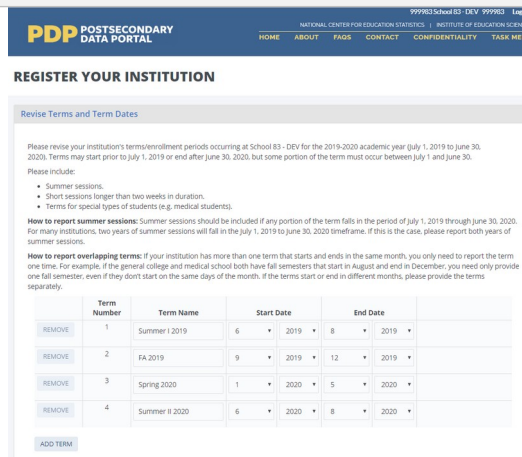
999983 School 83 - DEV 999983 Lo

PDP POSTSECONDARY DATA PORTAL

NATIONAL CENTER FOR EDUCATION STATISTICS | INSTITUTE OF EDUCATION SCIEN

HOME ABOUT FAQS CONTACT CONFIDENTIALITY TASK ME

REGISTER YOUR INSTITUTION

Revise Terms and Term Dates

Please revise your institution's terms/enrollment periods occurring at School 83 - DEV for the 2019-2020 academic year (July 1, 2019 to June 30, 2020). Terms may start prior to July 1, 2019 or end after June 30, 2020, but some portion of the term must occur between July 1 and June 30.

Please include:

- Summer sessions.
- Short sessions longer than two weeks in duration.
- Terms for special types of students (e.g. medical students).

**How to report summer sessions:** Summer sessions should be included if any portion of the term falls in the period of July 1, 2019 through June 30, 2020. For many institutions, two years of summer sessions will fall in the July 1, 2019 to June 30, 2020 timeframe. If this is the case, please report both years of summer sessions.

**How to report overlapping terms:** If your institution has more than one term that starts and ends in the same month, you only need to report the term one time. For example, if the general college and medical school both have fall semesters that start in August and end in December, you need only provide one fall semester, even if they don't start on the same days of the month. If the terms start or end in different months, please provide the terms separately.

| | Term Number | Term Name | Start Date | | End Date | |
|---|---|---|---|---|---|---|
| REMOVE | 1 | Summer I 2019 | 6 | 2019 | 8 | 2019 |
| REMOVE | 2 | FA 2019 | 9 | 2019 | 12 | 2019 |
| REMOVE | 3 | Spring 2020 | 1 | 2020 | 5 | 2020 |
| REMOVE | 4 | Summer II 2020 | 6 | 2020 | 8 | 2020 |

ADD TERM